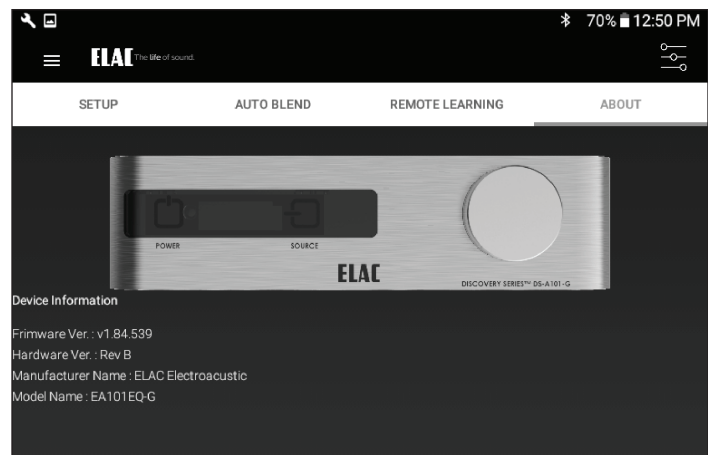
70% 12:50 PM

ELAC The life of sound.

SETUP
AUTO BLEND
REMOTE LEARNING
ABOUT

POWER
SOURCE
ELAC
DISCOVERY SERIES™ DS-A101-G

Device Information

Frimware Ver. : v1.84.539
Hardware Ver. : Rev B
Manufacturer Name : ELAC Electroacustic
Model Name : EA101EQ-G